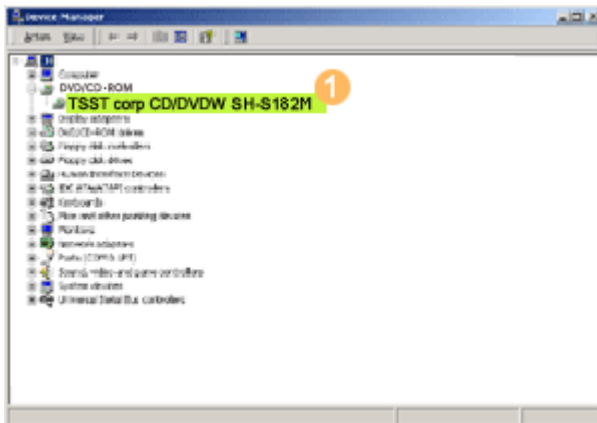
Device Manager

Action View

Computer
DVD/CD-ROM
1
TSST corp CD/DVDW SH-S182M
Display adapters
DVD/CD-ROM drives
Floppy disk controllers
Floppy disk drives
Human Interface Devices
IDE ATA/ATAPI controllers
Keyboards
Mice and other pointing devices
Monitors
Network adapters
Ports (COM & LPT)
Sound, video and game controllers
System devices
Universal Serial Bus controllers